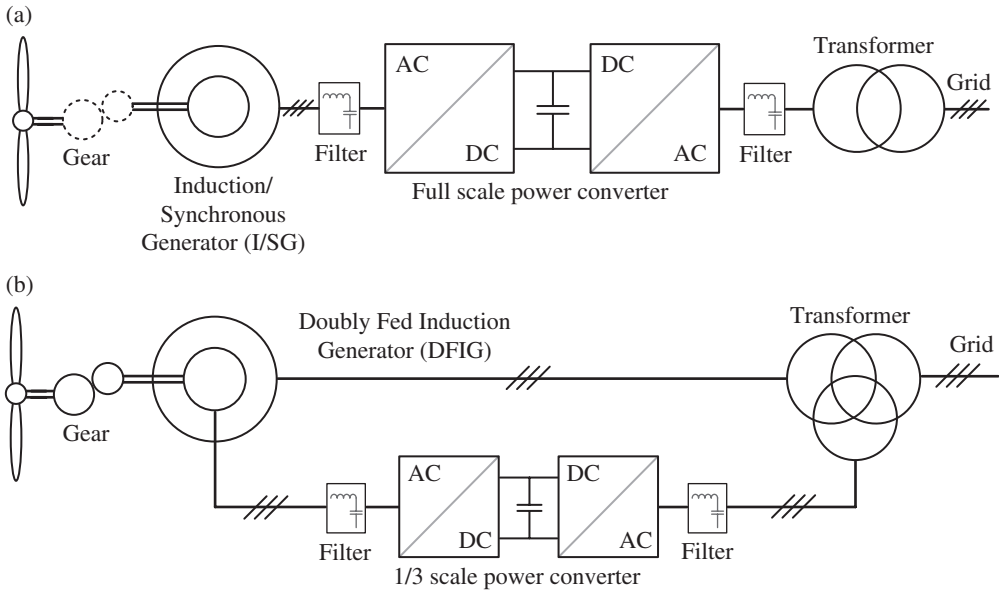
(a)

Gear

Induction/ Synchronous Generator (I/SG)

Filter

AC

DC

DC

AC

Full scale power converter

Filter

Transformer

Grid

(b)

Gear

Doubly Fed Induction Generator (DFIG)

Transformer

Grid

Filter

AC

DC

DC

AC

Filter

1/3 scale power converter